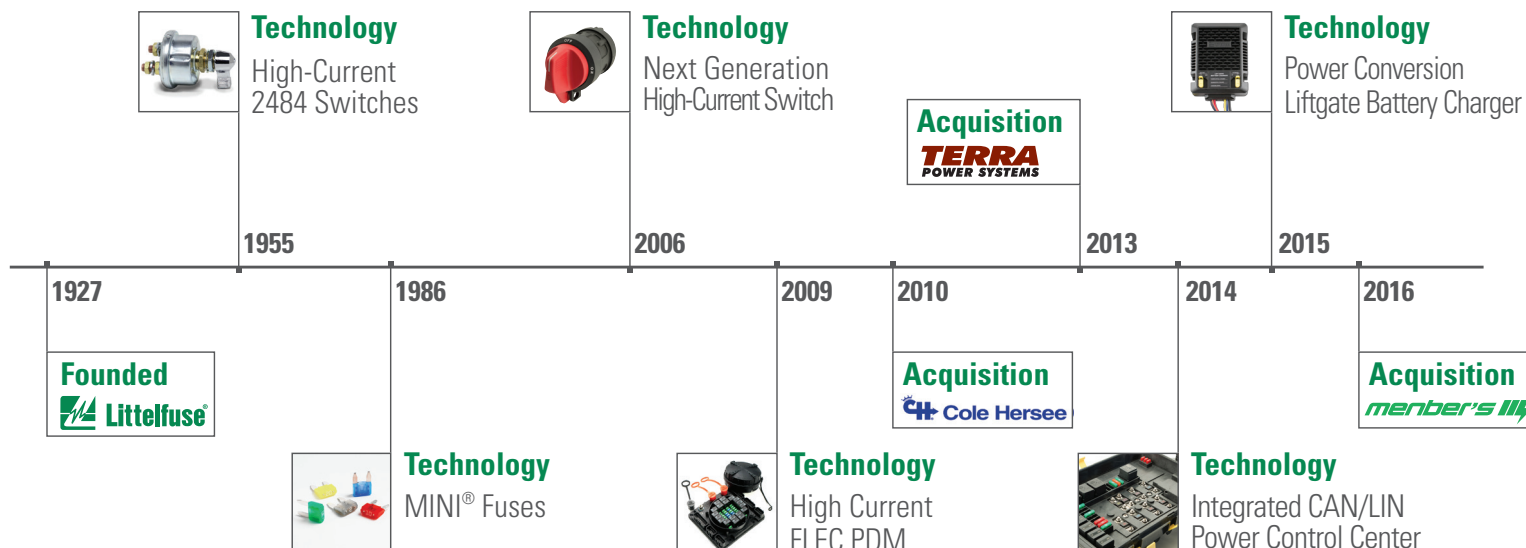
Technology
High-Current 2484 Switches

Technology
Next Generation High-Current Switch

Acquisition
TERRA POWER SYSTEMS

Technology
Power Conversion Liftgate Battery Charger

1955

2006

2013

2015

1927

1986

2009

2010

2014

2016

Founded
Littelfuse®

Acquisition
CH Cole Hersee

Acquisition
menber's

Technology
MINI® Fuses

Technology
High Current ELEC PDM

Technology
Integrated CAN/LIN Power Control Center